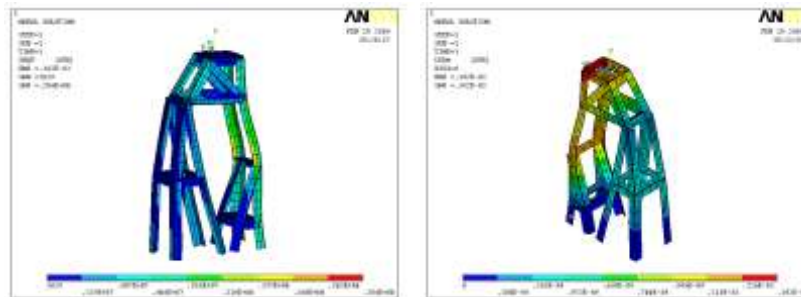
1
NODAL SOLUTION
STEP=1
SUB =1
TIME=1
SEQV (AVG)
DMX =.163E-01
SMN =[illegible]
SMX =.254E+08

AN

FEB 19 2004
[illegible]

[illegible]

1
NODAL SOLUTION
STEP=1
SUB =1
TIME=1
USUM (AVG)
RSYS=0
DMX =.163E-01
SMX =.163E-01

AN

FEB 19 2004
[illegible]

0
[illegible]